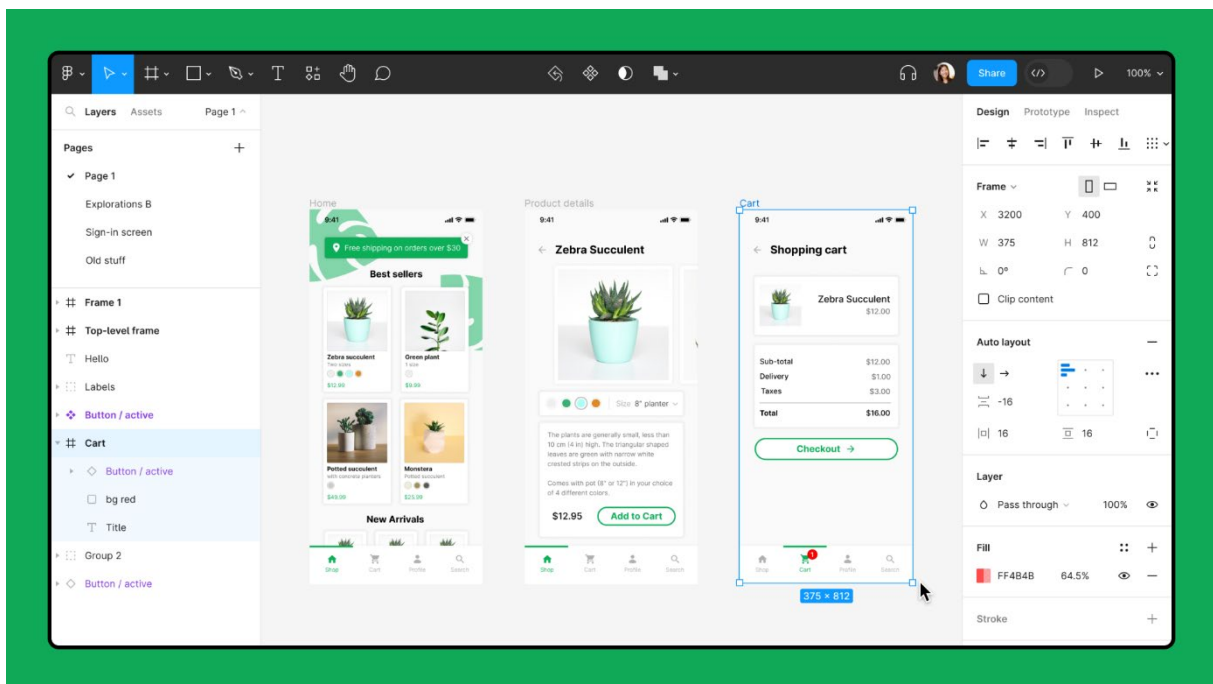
Share
100%

Layers Assets Page 1

Pages
Page 1
Explorations B
Sign-in screen
Old stuff

Frame 1
Top-level frame
Hello
Labels
Button / active
Cart
Button / active
bg red
Title
Group 2
Button / active

Home
9:41
Free shipping on orders over $30
Best sellers
Zebra succulent
Two sizes
$12.99
Green plant
1 size
$9.99
Potted succulent
with concrete planters
$49.99
Monstera
Potted succulent
$20.99
New Arrivals
Shop Cart Profile Search

Product details
9:41
Zebra Succulent
Size 8" planter
The plants are generally small, less than 10 cm (4 in) high. The triangular shaped leaves are green with narrow white crested strips on the outside.
Comes with pot (8" or 12") in your choice of 4 different colors.
$12.95
Add to Cart
Shop Cart Profile Search

Cart
9:41
Shopping cart
Zebra Succulent
$12.00
Sub-total $12.00
Delivery $1.00
Taxes $3.00
Total $16.00
Checkout →
Shop Cart Profile Search
1
375 × 812

Design Prototype Inspect
Frame
X 3200
Y 400
W 375
H 812
0°
0
Clip content
Auto layout
-16
16
16
Layer
Pass through
100%
Fill
FF4B4B
64.5%
Stroke